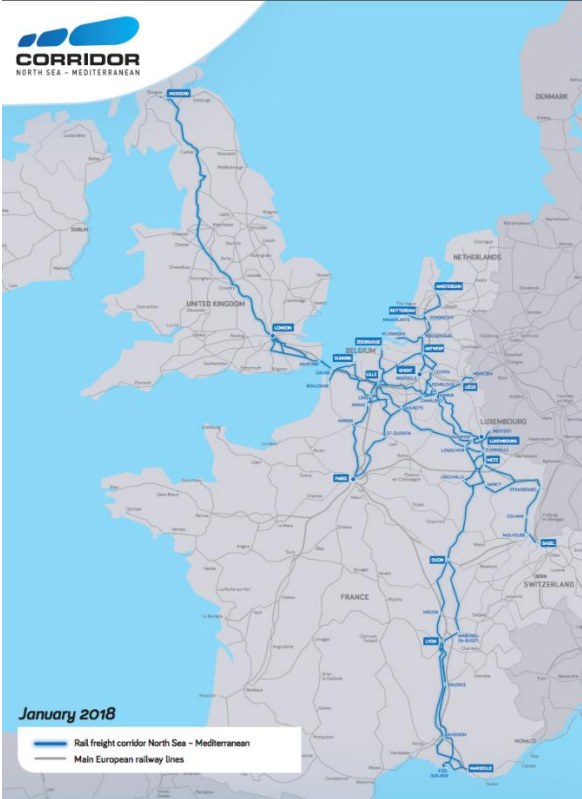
CORRIDOR
NORTH SEA - MEDITERRANEAN

DENMARK

NETHERLANDS

AMSTERDAM

ROTTERDAM

UNITED KINGDOM

LONDON

DUBLIN

BELGIUM

ZEEBRUGGE

DUNKIRK

GHENT

ANTWERP

LILLE

LIÈGE

LUXEMBOURG

LUXEMBOURG

METZ

STRASBOURG

BASEL

SWITZERLAND

PARIS

DIJON

FRANCE

LYON

MARSEILLE

MONACO

January 2018

Rail freight corridor North Sea - Mediterranean

Main European railway lines